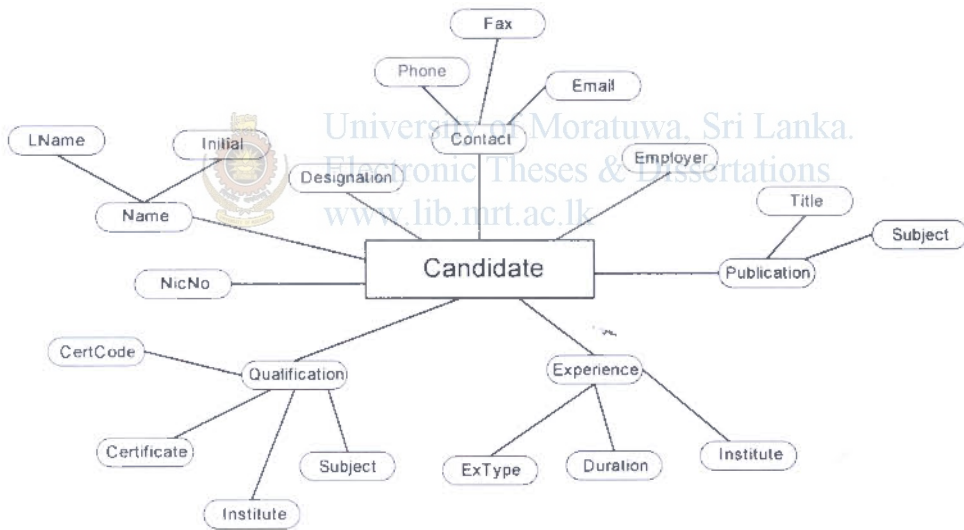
Fax

Phone

Email

University of Moratuwa, Sri Lanka.
Electronic Theses & Dissertations
www.lib.mrt.ac.lk

LName

Initial

Contact

Employer

Designation

Title

Name

Subject

Candidate

NicNo

Publication

CertCode

Qualification

Experience

Certificate

Subject

ExType

Duration

Institute

Institute